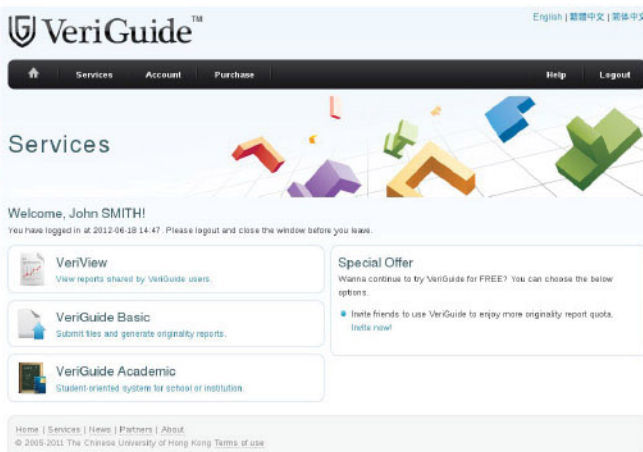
VeriGuide™

English | 繁體中文 | 简体中文

Services Account Purchase Help Logout

Services

Welcome, John SMITH!

You have logged in at 2012-06-18 14:47. Please logout and close the window before you leave.

VeriView
View reports shared by VeriGuide users.

VeriGuide Basic
Submit files and generate originality reports.

VeriGuide Academic
Student-oriented system for school or institution.

Special Offer
Wanna continue to try VeriGuide for FREE? You can choose the below options.

Invite friends to use VeriGuide to enjoy more originality report quota. Invite now!

Home | Services | News | Partners | About
© 2005-2011 The Chinese University of Hong Kong Terms of use